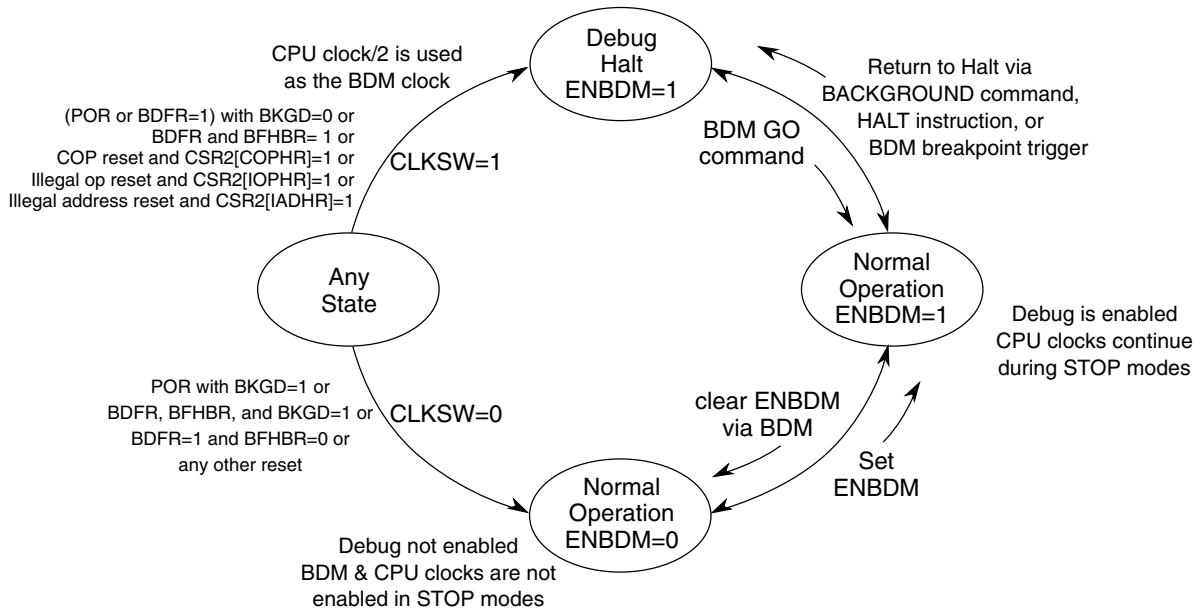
Debug Halt ENBDM=1

CPU clock/2 is used as the BDM clock

Return to Halt via BACKGROUND command, HALT instruction, or BDM breakpoint trigger

(POR or BDFR=1) with BKGD=0 or BDFR and BFHBR= 1 or COP reset and CSR2[COPHR]=1 or Illegal op reset and CSR2[IOPHR]=1 or Illegal address reset and CSR2[IADHR]=1

CLKSW=1

BDM GO command

Any State

Normal Operation ENBDM=1

Debug is enabled CPU clocks continue during STOP modes

POR with BKGD=1 or BDFR, BFHBR, and BKGD=1 or BDFR=1 and BFHBR=0 or any other reset

CLKSW=0

clear ENBDM via BDM

Set ENBDM

Normal Operation ENBDM=0

Debug not enabled BDM & CPU clocks are not enabled in STOP modes